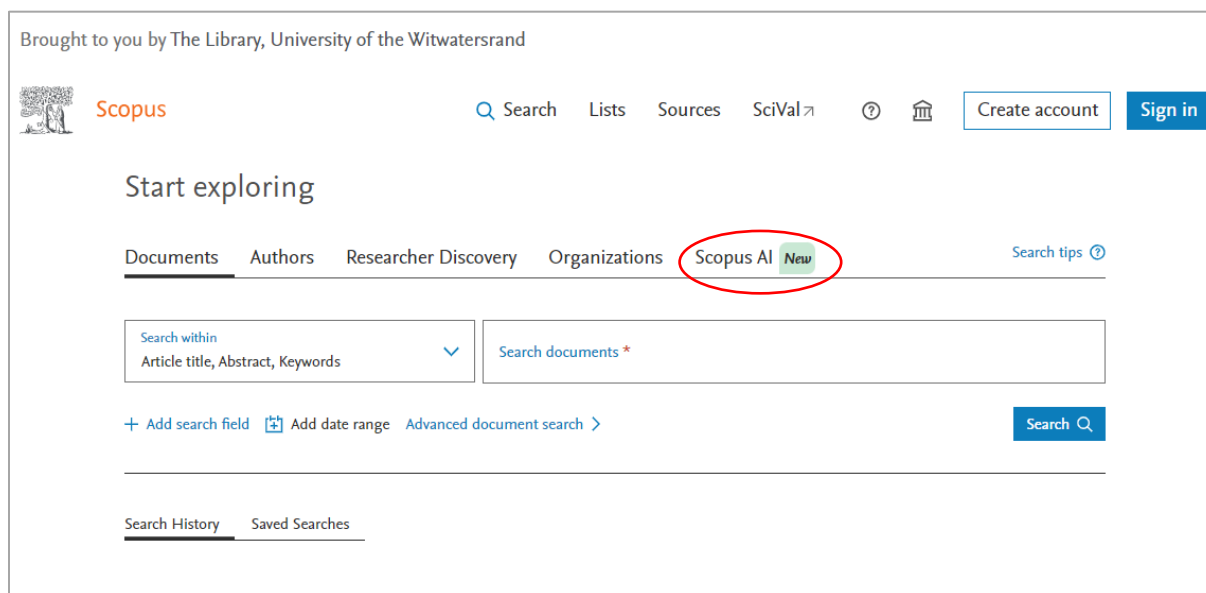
Brought to you by The Library, University of the Witwatersrand

Scopus

Search Lists Sources SciVal↗ Create account Sign in

Start exploring

Documents Authors Researcher Discovery Organizations Scopus AI New

Search tips

Search within
Article title, Abstract, Keywords

Search documents *

+ Add search field Add date range Advanced document search >

Search

Search History Saved Searches